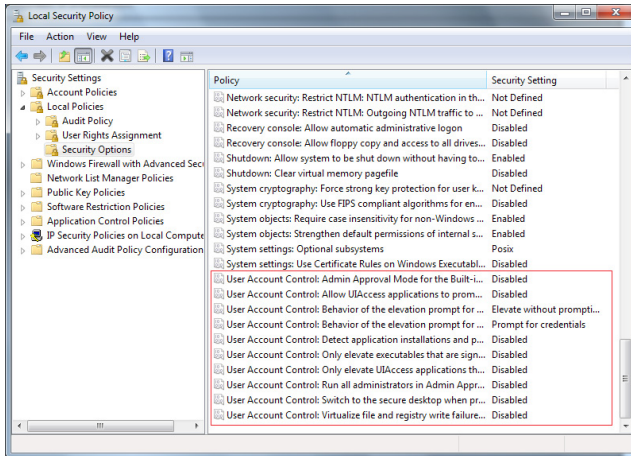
Local Security Policy

File Action View Help

Security Settings
Account Policies
Local Policies
Audit Policy
User Rights Assignment
Security Options
Windows Firewall with Advanced Secu
Network List Manager Policies
Public Key Policies
Software Restriction Policies
Application Control Policies
IP Security Policies on Local Compute
Advanced Audit Policy Configuration

| Policy | Security Setting |
|---|---|
| Network security: Restrict NTLM: NTLM authentication in th... | Not Defined |
| Network security: Restrict NTLM: Outgoing NTLM traffic to ... | Not Defined |
| Recovery console: Allow automatic administrative logon | Disabled |
| Recovery console: Allow floppy copy and access to all drives... | Disabled |
| Shutdown: Allow system to be shut down without having to... | Enabled |
| Shutdown: Clear virtual memory pagefile | Disabled |
| System cryptography: Force strong key protection for user k... | Not Defined |
| System cryptography: Use FIPS compliant algorithms for en... | Disabled |
| System objects: Require case insensitivity for non-Windows ... | Enabled |
| System objects: Strengthen default permissions of internal s... | Enabled |
| System settings: Optional subsystems | Posix |
| System settings: Use Certificate Rules on Windows Executabl... | Disabled |
| User Account Control: Admin Approval Mode for the Built-i... | Disabled |
| User Account Control: Allow UIAccess applications to prom... | Disabled |
| User Account Control: Behavior of the elevation prompt for ... | Elevate without prompti... |
| User Account Control: Behavior of the elevation prompt for ... | Prompt for credentials |
| User Account Control: Detect application installations and p... | Disabled |
| User Account Control: Only elevate executables that are sign... | Disabled |
| User Account Control: Only elevate UIAccess applications th... | Disabled |
| User Account Control: Run all administrators in Admin Appr... | Disabled |
| User Account Control: Switch to the secure desktop when pr... | Disabled |
| User Account Control: Virtualize file and registry write failure... | Disabled |